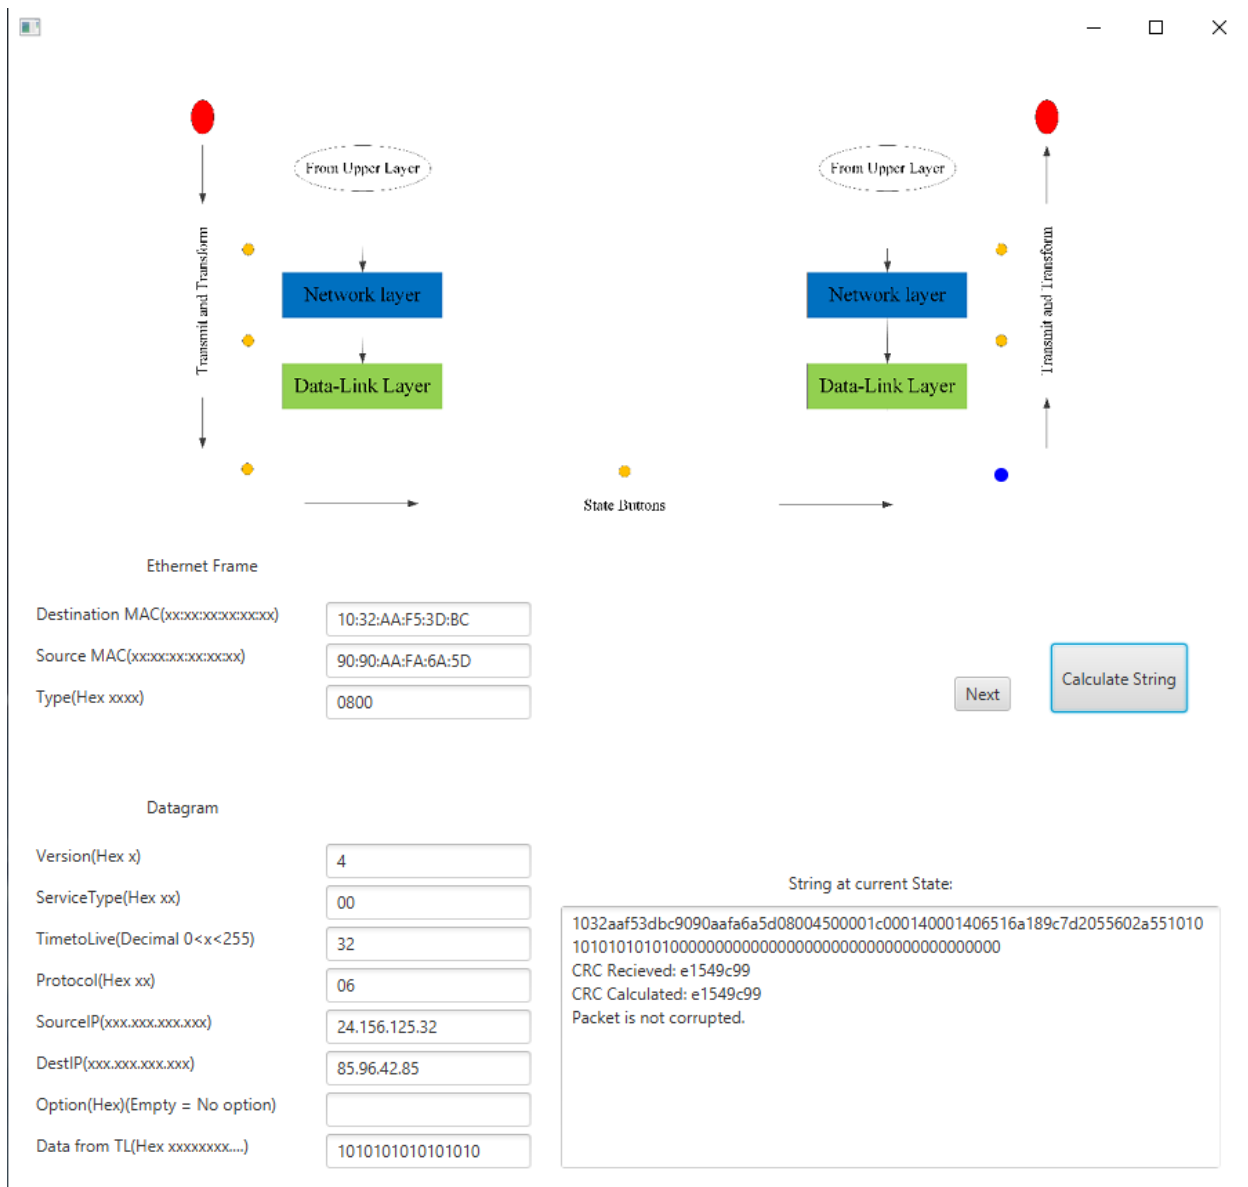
From Upper Layer

Transmit and Transform

Network layer

Data-Link Layer

From Upper Layer

Network layer

Data-Link Layer

Transmit and Transform

State Buttons

Ethernet Frame

Destination MAC(xx:xx:xx:xx:xx:xx)
10:32:AA:F5:3D:BC

Source MAC(xx:xx:xx:xx:xx:xx)
90:90:AA:FA:6A:5D

Type(Hex xxxx)
0800

Next

Calculate String

Datagram

Version(Hex x)
4

ServiceType(Hex xx)
00

TimetoLive(Decimal 0<x<255)
32

Protocol(Hex xx)
06

SourceIP(xxx.xxx.xxx.xxx)
24.156.125.32

DestIP(xxx.xxx.xxx.xxx)
85.96.42.85

Option(Hex)(Empty = No option)

Data from TL(Hex xxxxxxxx....)
1010101010101010

String at current State:

1032aaf53dbc9090aafa6a5d08004500001c000140001406516a189c7d2055602a551010
1010101010100000000000000000000000000000000000
CRC Recieved: e1549c99
CRC Calculated: e1549c99
Packet is not corrupted.